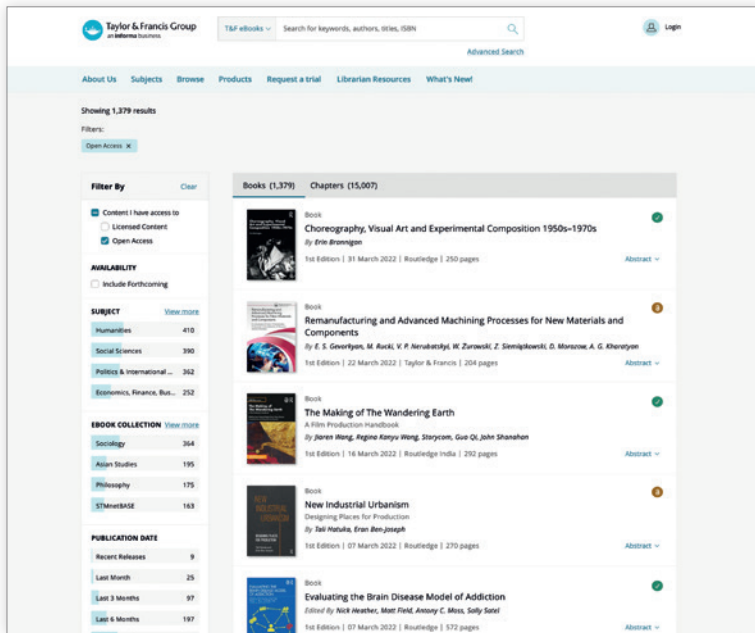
Taylor & Francis Group
an informa business

T&F eBooks
Search for keywords, authors, titles, ISBN
Advanced Search

Login

About Us Subjects Browse Products Request a trial Librarian Resources What's New!

Showing 1,379 results

Filters:
Open Access ×

Filter By Clear

Content I have access to
Licensed Content
Open Access

AVAILABILITY
Include Forthcoming

SUBJECT View more
Humanities 410
Social Sciences 390
Politics & International ... 362
Economics, Finance, Bus... 252

EBOOK COLLECTION View more
Sociology 364
Asian Studies 195
Philosophy 175
STMnetBASE 163

PUBLICATION DATE
Recent Releases 9
Last Month 25
Last 3 Months 97
Last 6 Months 197

Books (1,379) Chapters (15,007)

Book
Choreography, Visual Art and Experimental Composition 1950s–1970s
By Erin Brannigan
1st Edition | 31 March 2022 | Routledge | 250 pages
Abstract

Book
Remanufacturing and Advanced Machining Processes for New Materials and Components
By E. S. Gevorkyan, M. Rucki, V. P. Nerubatskyi, W. Żurowski, Z. Siemiątkowski, D. Morozow, A. G. Kharatyan
1st Edition | 22 March 2022 | Taylor & Francis | 204 pages
Abstract

Book
The Making of The Wandering Earth
A Film Production Handbook
By Jiaren Wang, Regina Kanyu Wang, Storycom, Guo Qi, John Shanahan
1st Edition | 16 March 2022 | Routledge India | 292 pages
Abstract

Book
New Industrial Urbanism
Designing Places for Production
By Tali Hatuka, Eran Ben-Joseph
1st Edition | 07 March 2022 | Routledge | 270 pages
Abstract

Book
Evaluating the Brain Disease Model of Addiction
Edited By Nick Heather, Matt Field, Antony C. Moss, Sally Satel
1st Edition | 07 March 2022 | Routledge | 572 pages
Abstract